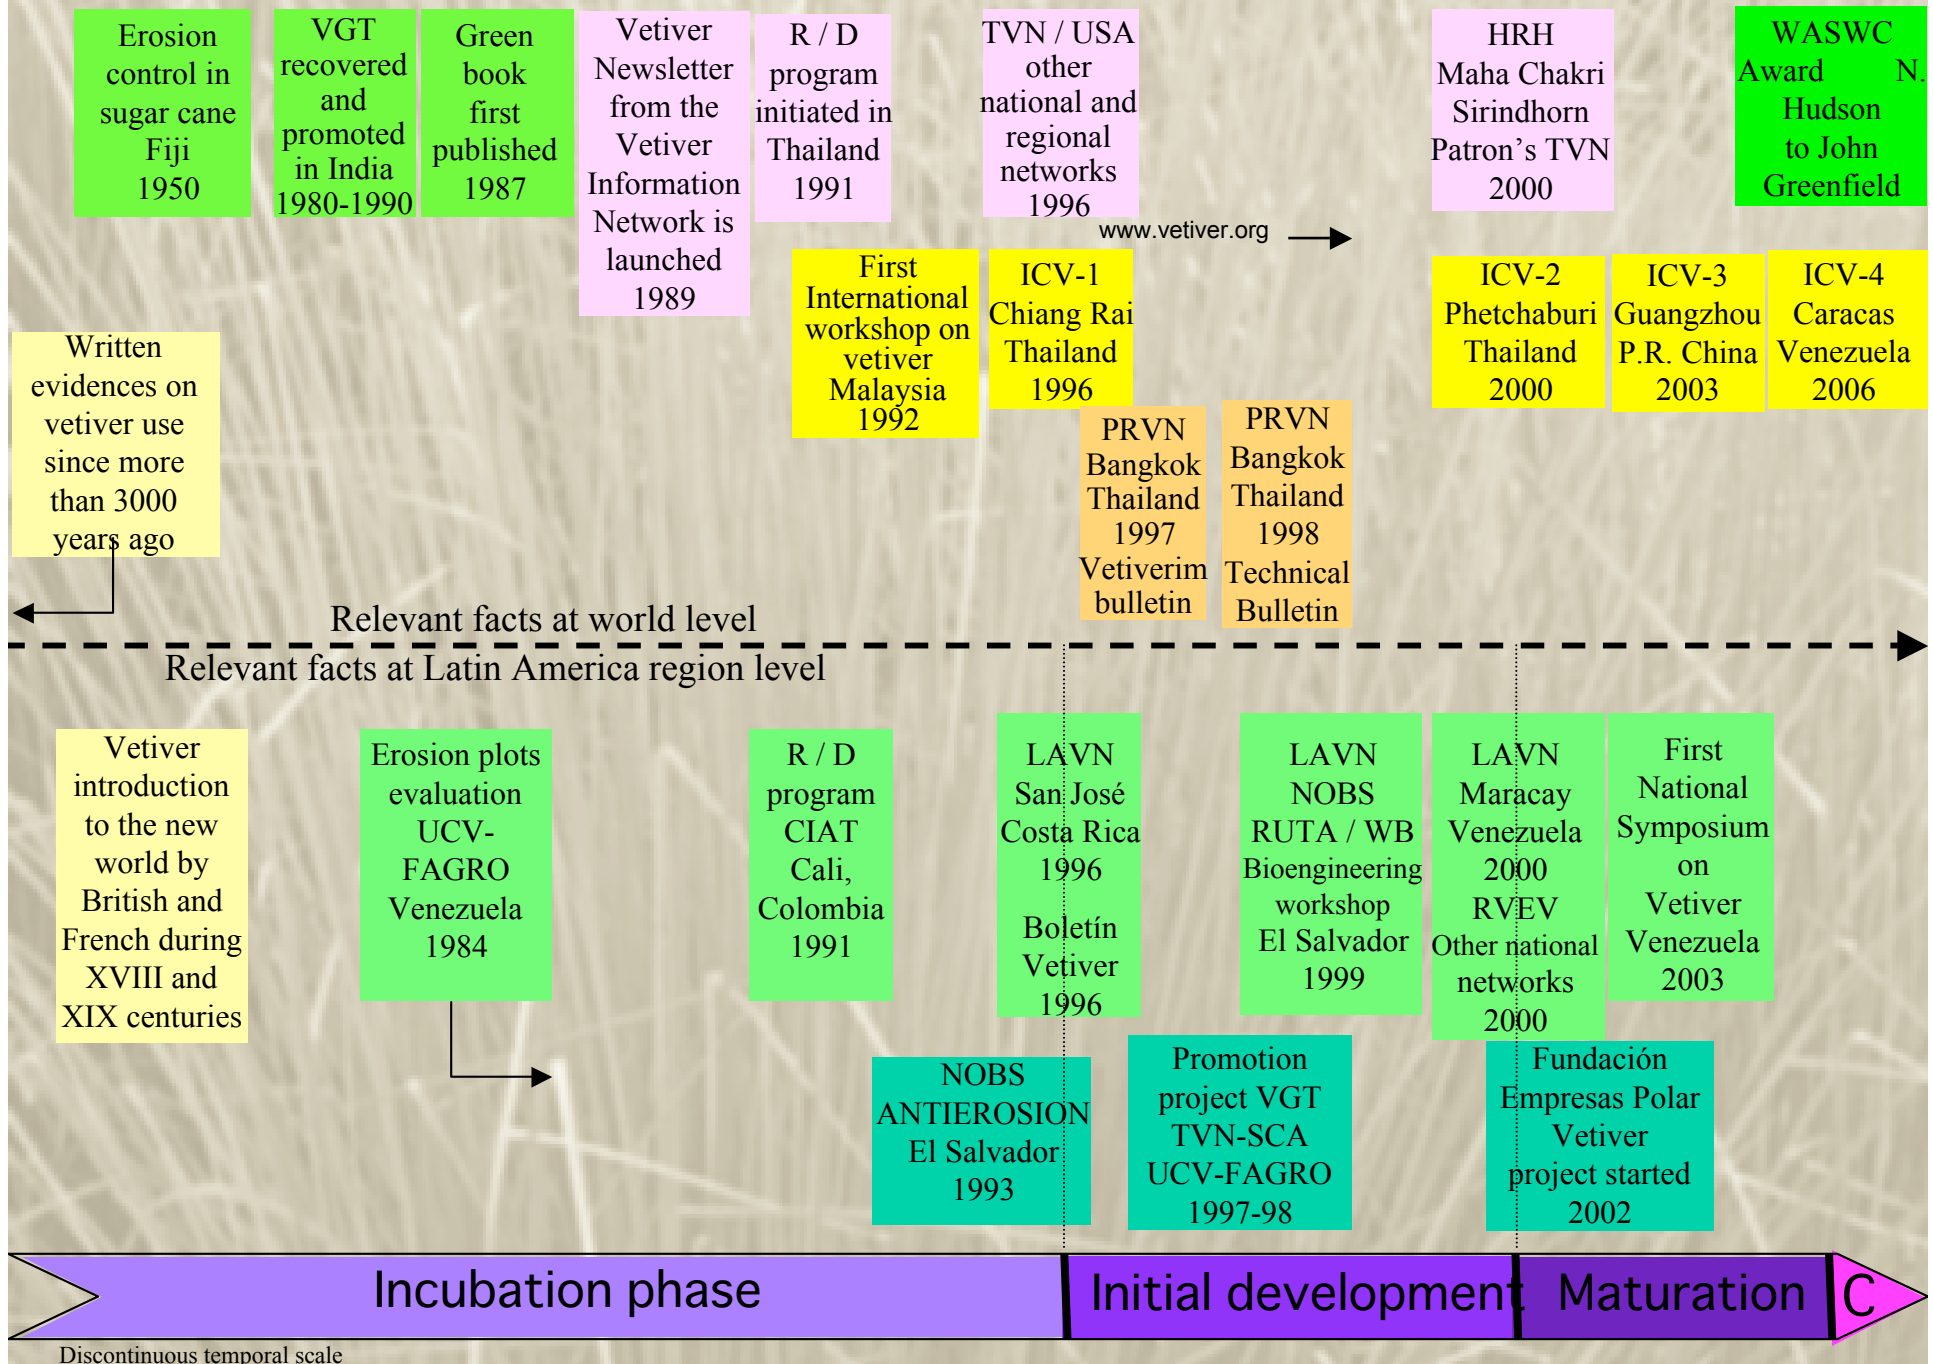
Erosion control in sugar cane Fiji 1950

VGT recovered and promoted in India 1980-1990

Green book first published 1987

Vetiver Newsletter from the Vetiver Information Network is launched 1989

R / D program initiated in Thailand 1991

TVN / USA other national and regional networks 1996

HRH Maha Chakri Sirindhorn Patron's TVN 2000

WASWC Award N. Hudson to John Greenfield

www.vetiver.org

First International workshop on vetiver Malaysia 1992

ICV-1 Chiang Rai Thailand 1996

ICV-2 Phetchaburi Thailand 2000

ICV-3 Guangzhou P.R. China 2003

ICV-4 Caracas Venezuela 2006

Written evidences on vetiver use since more than 3000 years ago

PRVN Bangkok Thailand 1997 Vetiverim bulletin

PRVN Bangkok Thailand 1998 Technical Bulletin

Relevant facts at world level

Relevant facts at Latin America region level

Vetiver introduction to the new world by British and French during XVIII and XIX centuries

Erosion plots evaluation UCV-FAGRO Venezuela 1984

R / D program CIAT Cali, Colombia 1991

LAVN San José Costa Rica 1996

Boletín Vetiver 1996

LAVN NOBS RUTA / WB Bioengineering workshop El Salvador 1999

LAVN Maracay Venezuela 2000 RVEV Other national networks 2000

First National Symposium on Vetiver Venezuela 2003

NOBS ANTIEROSION El Salvador 1993

Promotion project VGT TVN-SCA UCV-FAGRO 1997-98

Fundación Empresas Polar Vetiver project started 2002

Incubation phase

Initial development

Maturation

C

Discontinuous temporal scale